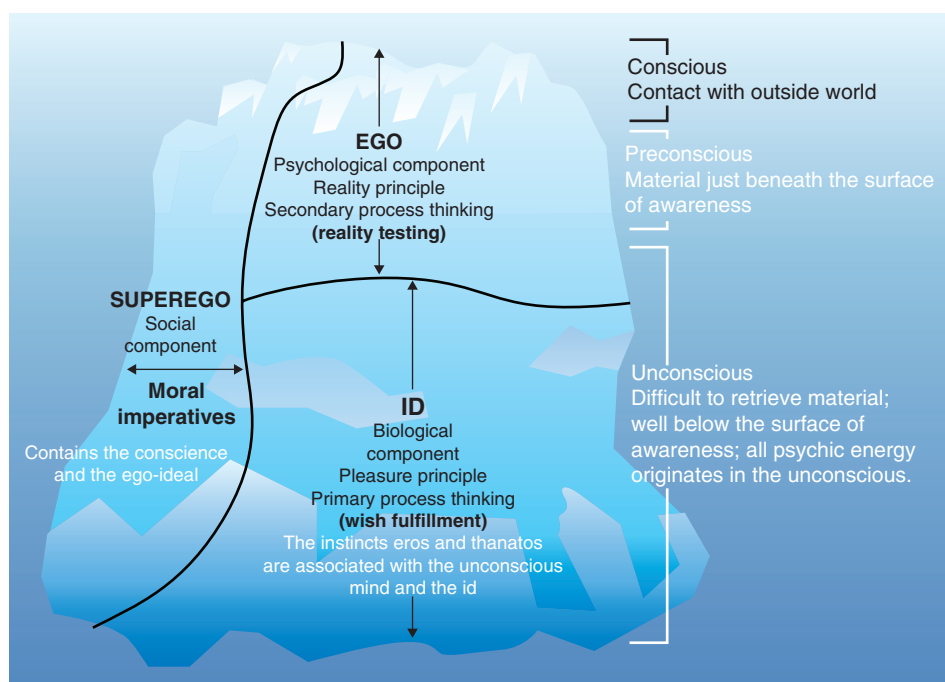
Conscious
Contact with outside world

Preconscious
Material just beneath the surface of awareness

Unconscious
Difficult to retrieve material; well below the surface of awareness; all psychic energy originates in the unconscious.

EGO
Psychological component
Reality principle
Secondary process thinking
**(reality testing)**

SUPEREGO
Social component
**Moral imperatives**
Contains the conscience and the ego-ideal

ID
Biological component
Pleasure principle
Primary process thinking
**(wish fulfillment)**
The instincts eros and thanatos are associated with the unconscious mind and the id